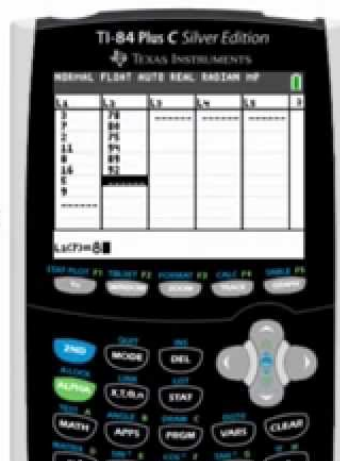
TI-84 Plus C Silver Edition
Texas Instruments
NORMAL FLOAT AUTO REAL RADIAN MP

| L1 | L2 | L3 | L4 | L5 | 3 |
|---|---|---|---|---|---|
| 3 | 78 | ------ | ------ | ------ | |
| 5 | 85 | | | | |
| 2 | 75 | | | | |
| 11 | 94 | | | | |
| 8 | 89 | | | | |
| 16 | 92 | | | | |
| 6 | | | | | |
| 9 | | | | | |
| ------ | | | | | |

L2(7)=8

STAT PLOT F1
TBLSET F2
FORMAT F3
CALC F4
TABLE F5
Y=
WINDOW
ZOOM
TRACE
GRAPH
2ND
QUIT
MODE
INS
DEL
A-LOCK
ALPHA
LINK
X,T,θ,n
LIST
STAT
TEST A
MATH
ANGLE B
APPS
DRAW C
PRGM
DISTR
VARS
CLEAR